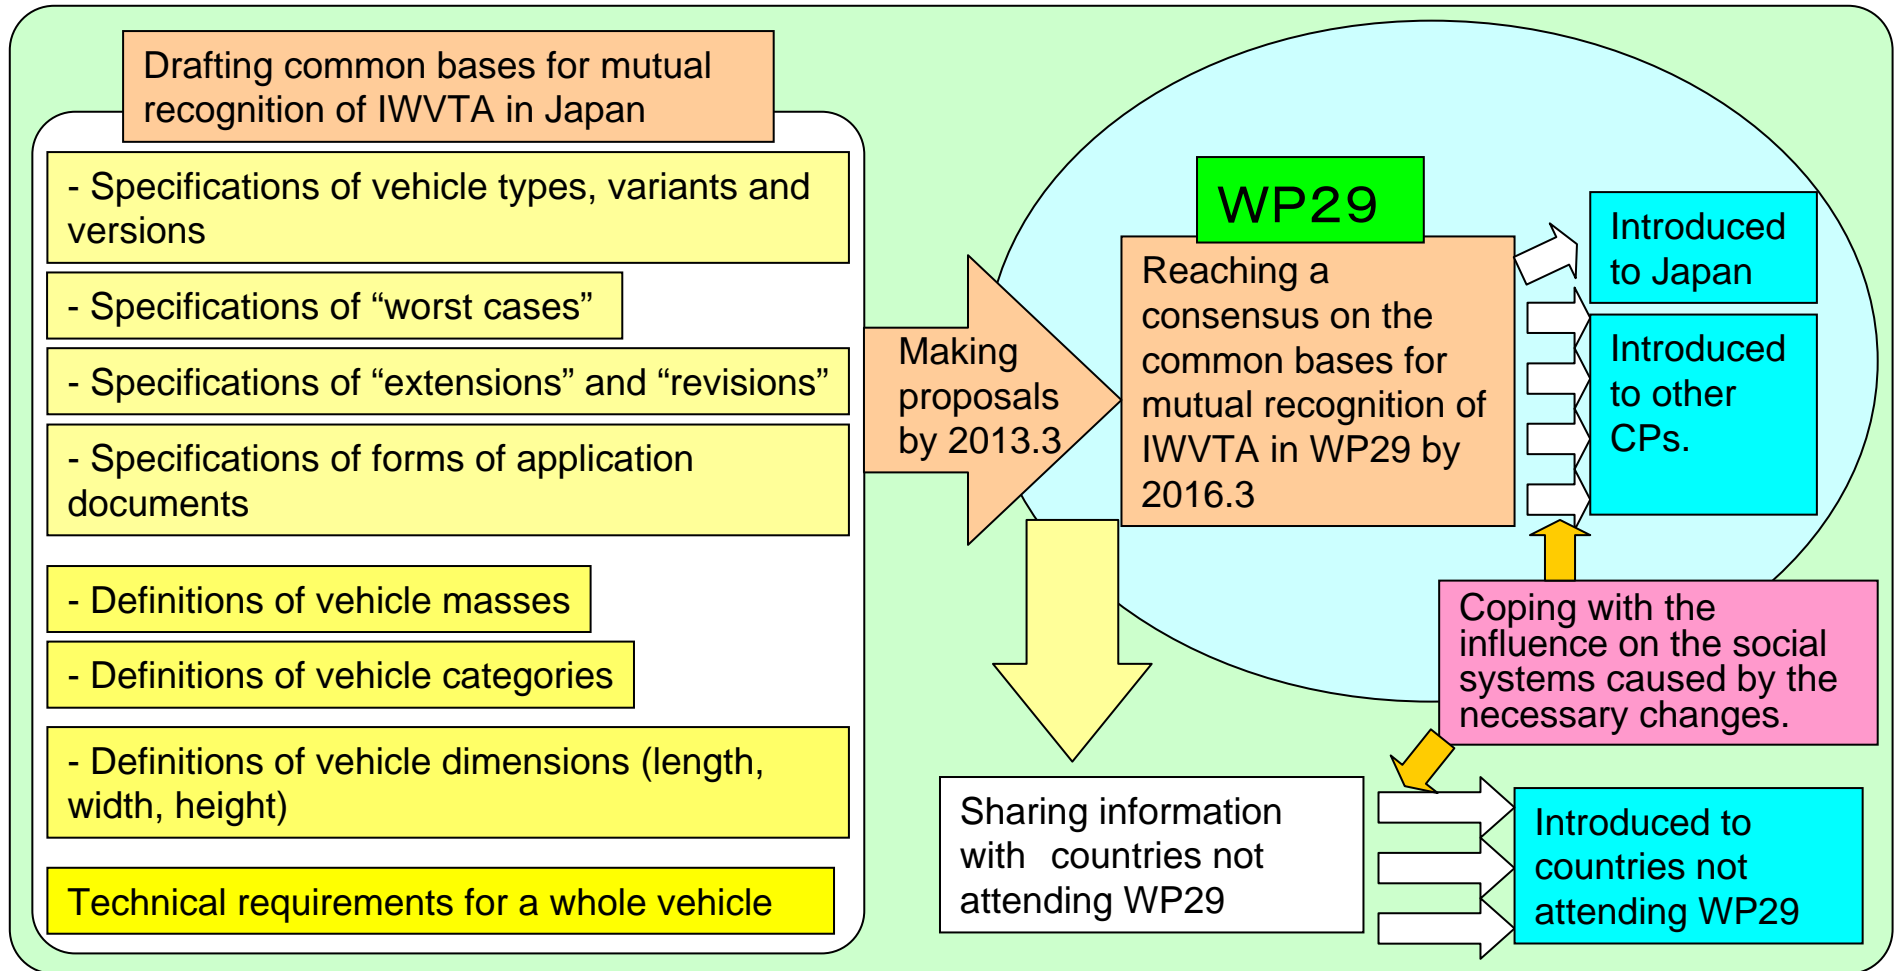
Drafting common bases for mutual recognition of IWVTA in Japan

- Specifications of vehicle types, variants and versions

- Specifications of “worst cases”

- Specifications of “extensions” and “revisions”

- Specifications of forms of application documents

- Definitions of vehicle masses

- Definitions of vehicle categories

- Definitions of vehicle dimensions (length, width, height)

Technical requirements for a whole vehicle

Making proposals by 2013.3

WP29

Reaching a consensus on the common bases for mutual recognition of IWVTA in WP29 by 2016.3

Introduced to Japan

Introduced to other CPs.

Coping with the influence on the social systems caused by the necessary changes.

Sharing information with countries not attending WP29

Introduced to countries not attending WP29